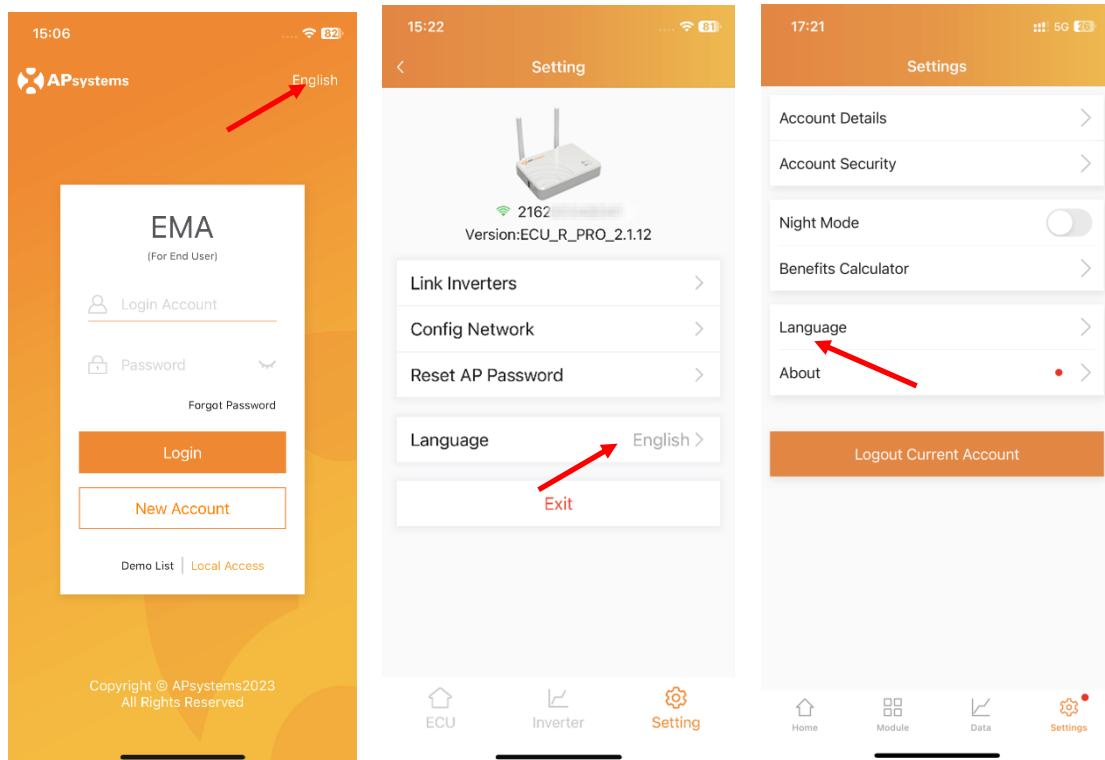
15:06
82
APsystems
English
EMA
(For End User)
Login Account
Password
Forgot Password
Login
New Account
Demo List | Local Access
Copyright © APsystems2023
All Rights Reserved

15:22
81
Setting
2162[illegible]
Version:ECU_R_PRO_2.1.12
Link Inverters
Config Network
Reset AP Password
Language
English
Exit
ECU
Inverter
Setting

17:21
5G 26
Settings
Account Details
Account Security
Night Mode
Benefits Calculator
Language
About
Logout Current Account
Home
Module
Data
Settings